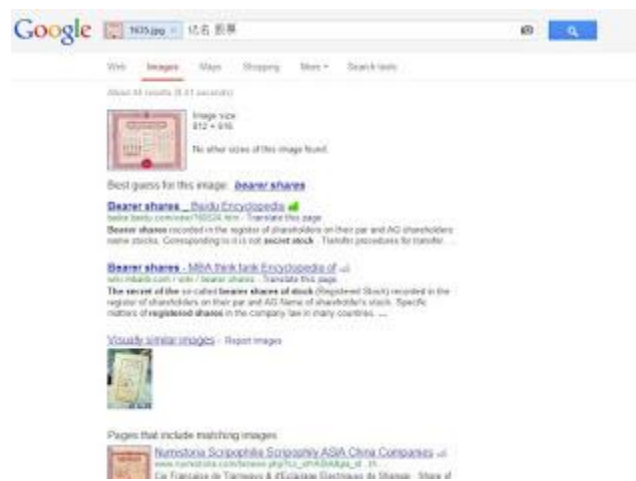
Google 1635.jpg × 记名 股票

Web Images Maps Shopping More Search tools

About 44 results (0.41 seconds)

Image size:
812 × 616

No other sizes of this image found.

Best guess for this image: bearer shares

Bearer shares _ Baidu Encyclopedia
baike.baidu.com/view/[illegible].htm - Translate this page
Bearer shares recorded in the register of shareholders on their par and AG shareholders name stocks. Corresponding to it is not secret stock . Transfer procedures for transfer ...

Bearer shares - MBA think tank Encyclopedia of
wiki.mbalib.com › wiki › bearer shares - Translate this page
The secret of the so-called bearer shares of stock (Registered Stock) recorded in the register of shareholders on their par and AG Name of shareholder's stock. Specific matters of registered shares in the company law in many countries. ...

Visually similar images - Report images

Pages that include matching images

Numistoria Scripophile Scripophily ASIA China Companies
www.numistoria.com/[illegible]
Cie Française de Tramways & d'Eclairage Electriques de Shangai . Share of ...